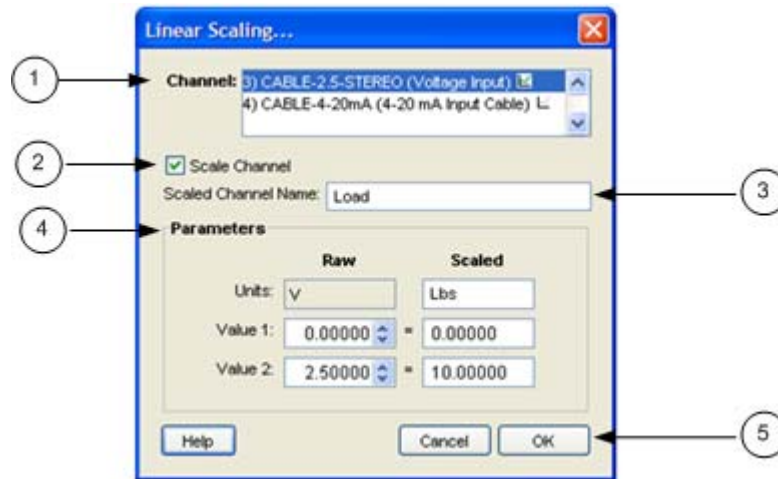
Linear Scaling...

1

Channel: 3) CABLE-2.5-STEREO (Voltage Input)
4) CABLE-4-20mA (4-20 mA Input Cable)

2

Scale Channel

Scaled Channel Name: Load

3

4

Parameters

| | Raw | | Scaled |
|---|---|---|---|
| Units: | V | | Lbs |
| Value 1: | 0.00000 | = | 0.00000 |
| Value 2: | 2.50000 | = | 10.00000 |

Help

Cancel

OK

5